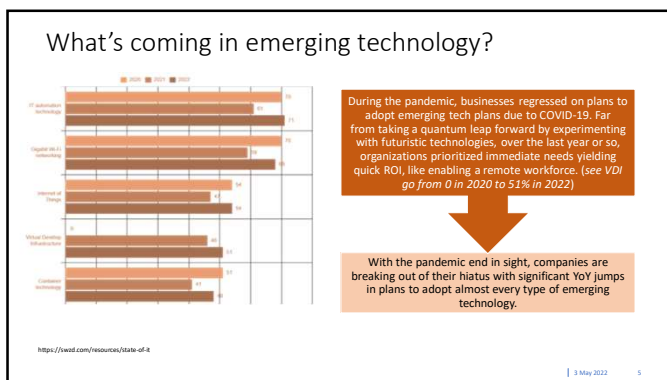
What's coming in emerging technology?

2020 2021 2022

IT automation technology

Gigabit Wi-Fi networking

Internet of Things

Virtual Desktop Infrastructure

Container technology

During the pandemic, businesses regressed on plans to adopt emerging tech plans due to COVID-19. Far from taking a quantum leap forward by experimenting with futuristic technologies, over the last year or so, organizations prioritized immediate needs yielding quick ROI, like enabling a remote workforce. (*see VDI go from 0 in 2020 to 51% in 2022*)

With the pandemic end in sight, companies are breaking out of their hiatus with significant YoY jumps in plans to adopt almost every type of emerging technology.

https://swzd.com/resources/state-of-it

3 May 2022 5